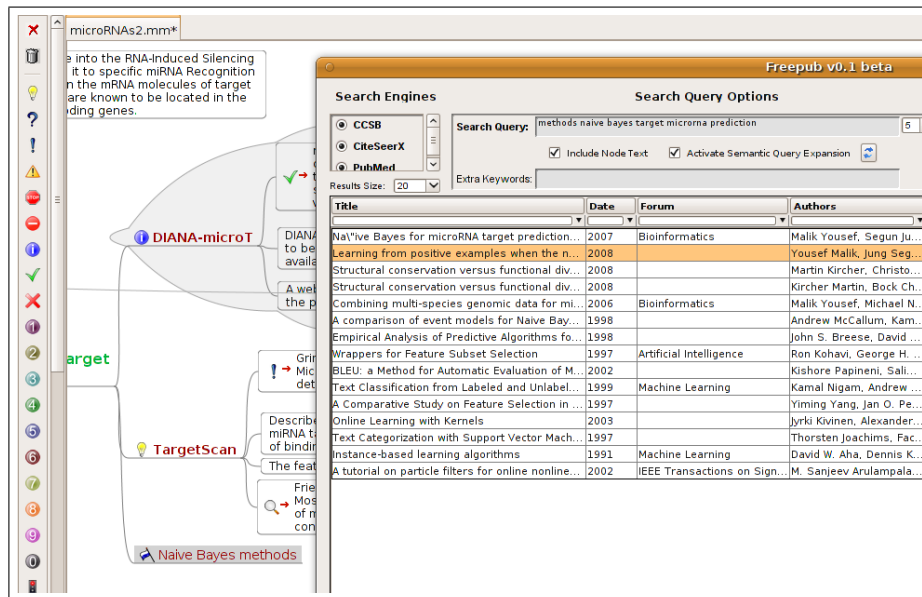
microRNAs2.mm*

e into the RNA-Induced Silencing it to specific miRNA Recognition n the mRNA molecules of target are known to be located in the ding genes.

DIANA-microT

DIANA to be availa

A web the p

arget

Gri Mic det

TargetScan

Describ miRNA t of bindi

The feat

Frie Mos of m con

Naive Bayes methods

Freepub v0.1 beta

Search Engines

Search Query Options

CCSB
CiteSeerX
PubMed

Search Query: methods naive bayes target microrna prediction

5

Include Node Text
Activate Semantic Query Expansion

Results Size: 20

Extra Keywords:

| Title | Date | Forum | Authors |
|---|---|---|---|
| Na\"ive Bayes for microRNA target prediction... | 2007 | Bioinformatics | Malik Yousef, Segun Ju... |
| Learning from positive examples when the n... | 2008 | | Yousef Malik, Jung Seg... |
| Structural conservation versus functional div... | 2008 | | Martin Kircher, Christo... |
| Structural conservation versus functional div... | 2008 | | Kircher Martin, Bock Ch... |
| Combining multi-species genomic data for mi... | 2006 | Bioinformatics | Malik Yousef, Michael N... |
| A comparison of event models for Naive Bay... | 1998 | | Andrew McCallum, Kam... |
| Empirical Analysis of Predictive Algorithms fo... | 1998 | | John S. Breese, David ... |
| Wrappers for Feature Subset Selection | 1997 | Artificial Intelligence | Ron Kohavi, George H. ... |
| BLEU: a Method for Automatic Evaluation of M... | 2002 | | Kishore Papineni, Sali... |
| Text Classification from Labeled and Unlabel... | 1999 | Machine Learning | Kamal Nigam, Andrew ... |
| A Comparative Study on Feature Selection in ... | 1997 | | Yiming Yang, Jan O. Pe... |
| Online Learning with Kernels | 2003 | | Jyrki Kivinen, Alexander... |
| Text Categorization with Support Vector Mach... | 1997 | | Thorsten Joachims, Fac... |
| Instance-based learning algorithms | 1991 | Machine Learning | David W. Aha, Dennis K... |
| A tutorial on particle filters for online nonline... | 2002 | IEEE Transactions on Sign... | M. Sanjeev Arulampala... |